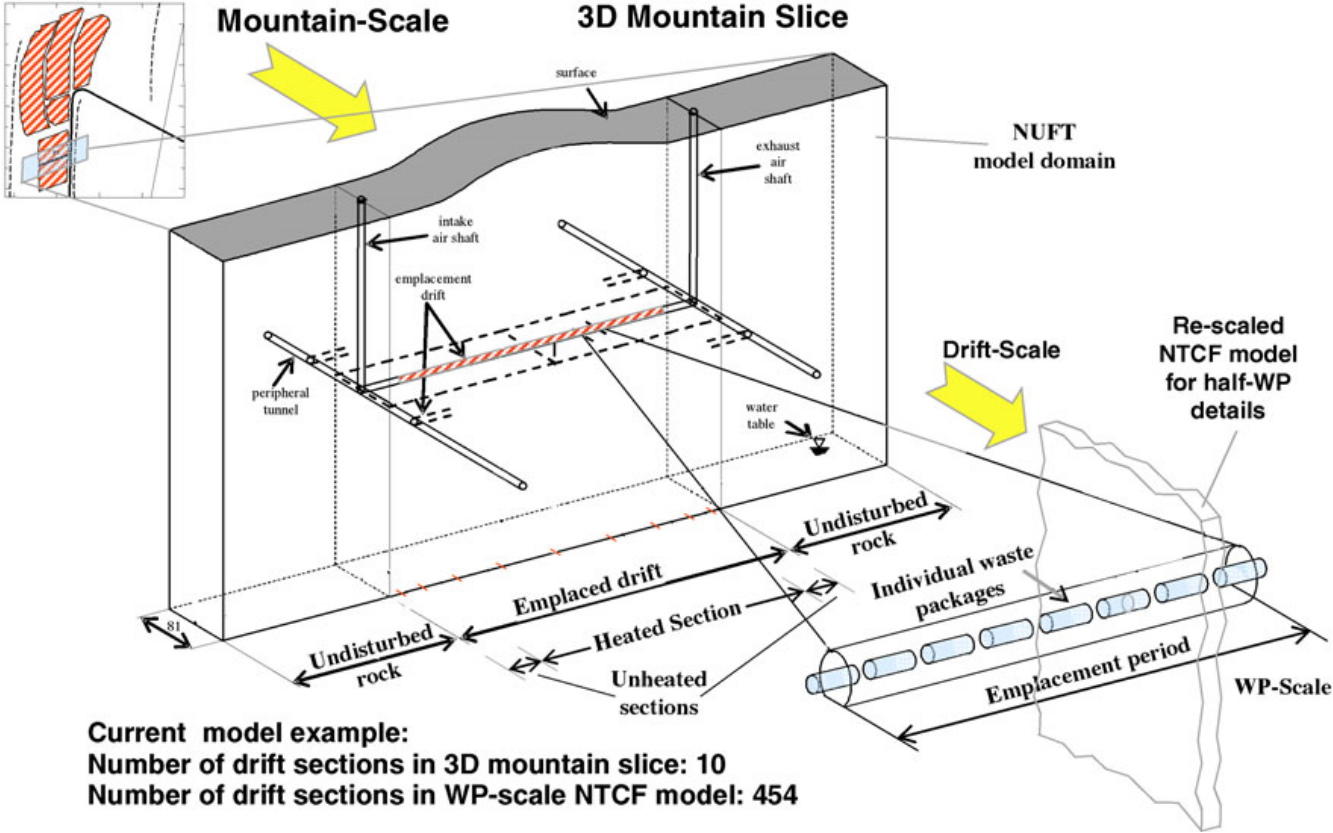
Mountain-Scale

3D Mountain Slice

surface

NUFT model domain

exhaust air shaft

intake air shaft

emplacement drift

peripheral tunnel

water table

Drift-Scale

Re-scaled NTCF model for half-WP details

Undisturbed rock

Emplaced drift

Heated Section

Individual waste packages

Undisturbed rock

Unheated sections

Emplacement period

WP-Scale

81

Current model example:
Number of drift sections in 3D mountain slice: 10
Number of drift sections in WP-scale NTCF model: 454